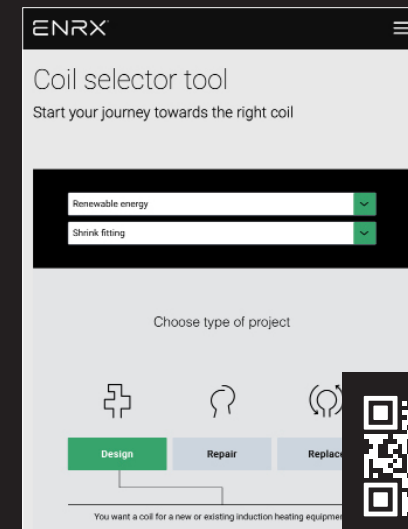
ENRX

Coil selector tool

Start your journey towards the right coil

Renewable energy

Shrink fitting

Choose type of project

Design

Repair

Replac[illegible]

You want a coil for a new or existing induction heating equipme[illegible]